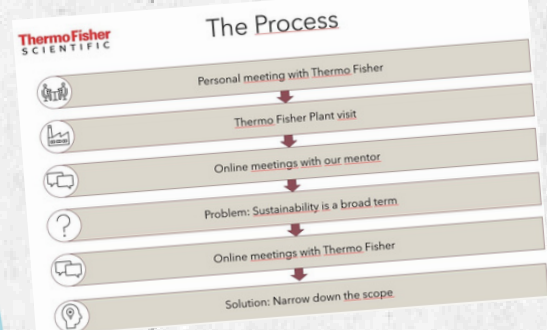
ThermoFisher
SCIENTIFIC

The Process

Personal meeting with Thermo Fisher

Thermo Fisher Plant visit

Online meetings with our mentor

Problem: Sustainability is a broad term

Online meetings with Thermo Fisher

Solution: Narrow down the scope